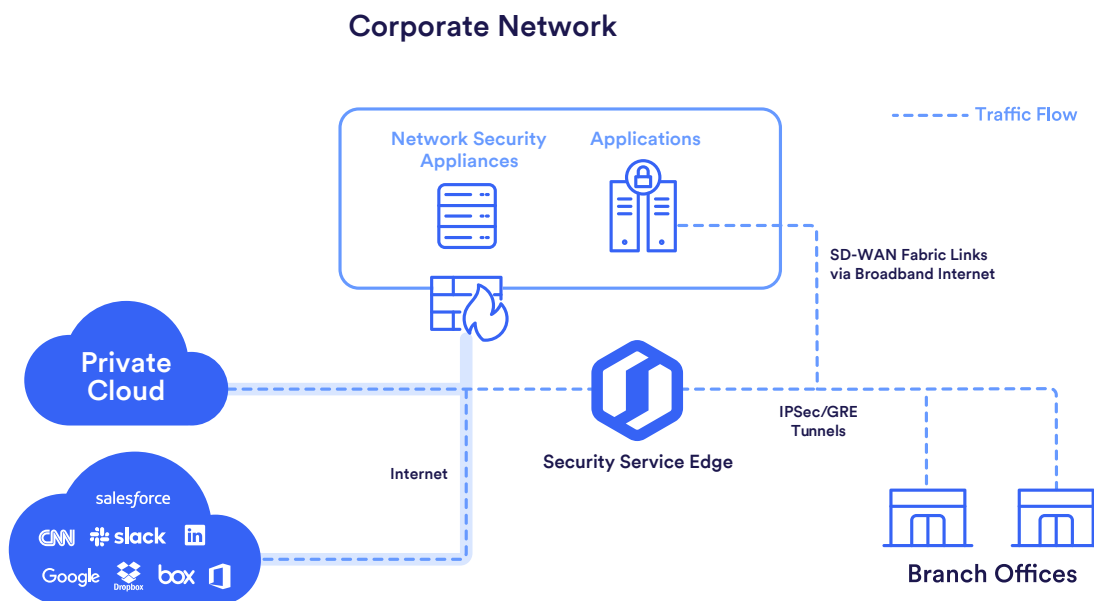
Corporate Network

Traffic Flow

Network Security Appliances

Applications

SD-WAN Fabric Links via Broadband Internet

Private Cloud

IPSec/GRE Tunnels

Internet

Security Service Edge

salesforce

CNN slack in

Google Dropbox box

Branch Offices